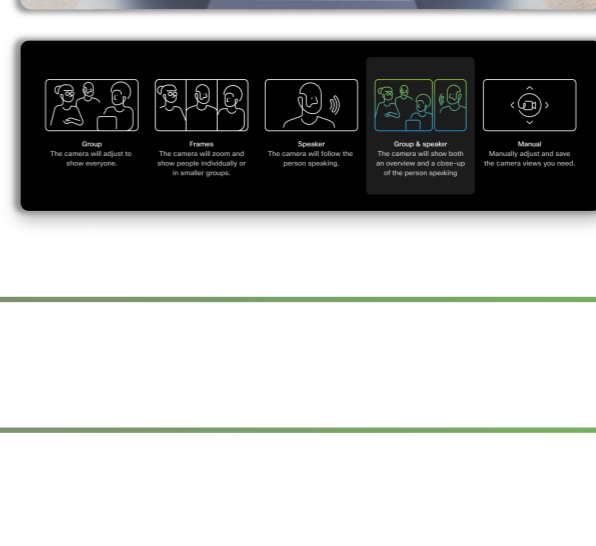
Group
The camera will adjust to show everyone.

Frames
The camera will zoom and show people individually or in smaller groups.

Speaker
The camera will follow the person speaking.

Group & speaker
The camera will show both an overview and a close-up of the person speaking

Manual
Manually adjust and save the camera views you need.